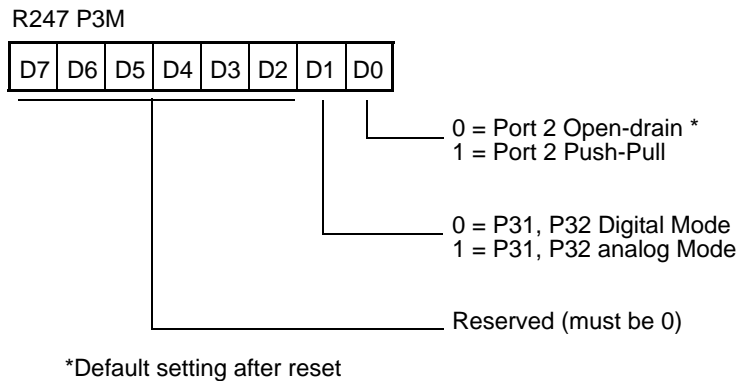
R247 P3M

| D7 | D6 | D5 | D4 | D3 | D2 | D1 | D0 |
|---|---|---|---|---|---|---|---|

0 = Port 2 Open-drain *
1 = Port 2 Push-Pull

0 = P31, P32 Digital Mode
1 = P31, P32 analog Mode

Reserved (must be 0)

*Default setting after reset